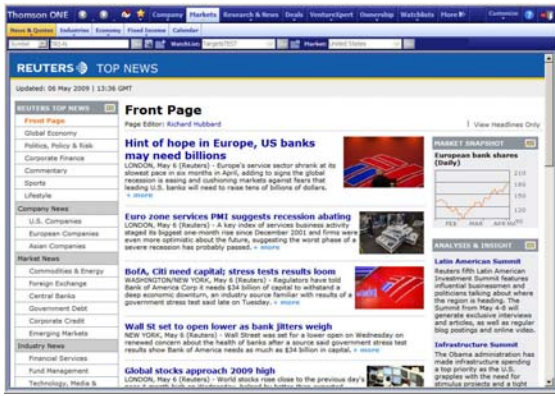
Thomson ONE Company Markets Research & News Deals VentureXpert Ownership Watchlists More Customize

News & Quotes Industries Economy Fixed Income Calendar

Symbol BDA Watchlist Market United States

REUTERS TOP NEWS

Updated: 06 May 2009 | 13:36 GMT

REUTERS TOP NEWS
Front Page
Global Economy
Politics, Policy & Risk
Corporate Finance
Commentary
Sports
Lifestyle
Company News
U.S. Companies
European Companies
Asian Companies
Market News
Commodities & Energy
Foreign Exchange
Central Banks
Government Debt
Corporate Credit
Emerging Markets
Industry News
Financial Services
Fund Management
Technology, Media &

Front Page

Page Editor: Richard Hubbard

View Headlines Only

Hint of hope in Europe, US banks may need billions

LONDON, May 6 (Reuters) - Europe's service sector shrank at its slowest pace in six months in April, adding to signs the global recession is easing and cushioning markets against fears that leading U.S. banks will need to raise tens of billions of dollars. » more

Euro zone services PMI suggests recession abating

LONDON, May 6 (Reuters) - A key index of services business activity staged its biggest one-month rise since December 2001 and firms were even more optimistic about the future, suggesting the worst phase of a severe recession has probably passed. » more

BofA, Citi need capital; stress tests results loom

WASHINGTON/NEW YORK, May 6 (Reuters) - Regulators have told Bank of America Corp it needs $34 billion of capital to withstand a deep economic downturn, an industry source familiar with results of a government stress test said late on Tuesday. » more

Wall St set to open lower as bank jitters weigh

NEW YORK, May 6 (Reuters) - Wall Street was set for a lower open on Wednesday on renewed concern about the health of banks after a source said government stress test results show Bank of America needs as much as $34 billion in capital. » more

Global stocks approach 2009 high

LONDON, May 6 (Reuters) - World stocks rose close to the previous day's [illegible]

MARKET SNAPSHOT

European bank shares (Daily)

210
180
150
120
FEB MAR APR MAY

ANALYSIS & INSIGHT

Latin American Summit

Reuters fifth Latin American Investment Summit features influential businessmen and politicians talking about where the region is heading. The Summit from May 4-8 will generate exclusive interviews and articles, as well as regular blog postings and online video.

Infrastructure Summit

The Obama administration has made infrastructure spending a top priority as the U.S. grapples with the need for stimulus projects and a tight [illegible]